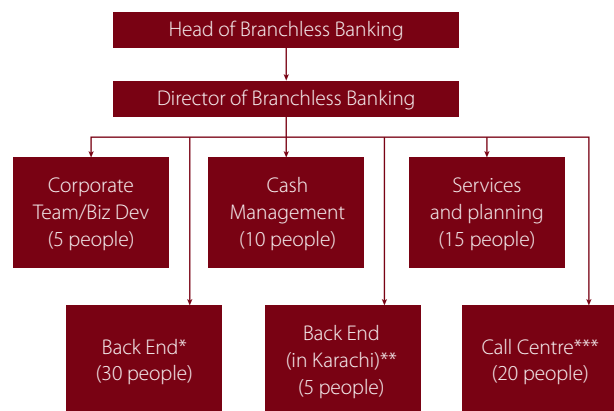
Head of Branchless Banking

Director of Branchless Banking

Corporate Team/Biz Dev (5 people)

Cash Management (10 people)

Services and planning (15 people)

Back End* (30 people)

Back End (in Karachi)** (5 people)

Call Centre*** (20 people)